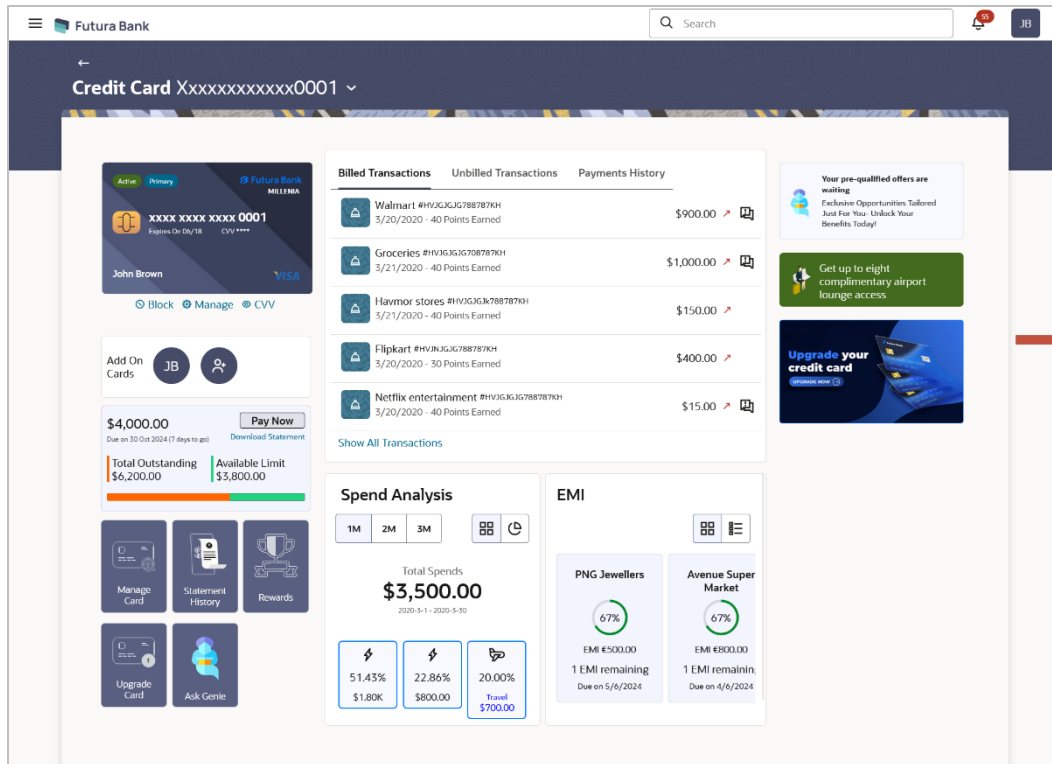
Futura Bank

Search

55

JB

←

Credit Card Xxxxxxxxxxxx0001

Active Primary

Futura Bank MILLENIA

xxxx xxxx xxxx 0001

Expires On 06/18 CVV ****

John Brown

VISA

Block Manage CVV

Add On Cards

JB

$4,000.00

Due on 30 Oct 2024 (7 days to go)

Pay Now

Download Statement

Total Outstanding $6,200.00

Available Limit $3,800.00

Manage Card

Statement History

Rewards

Upgrade Card

Ask Genie

Billed Transactions

Unbilled Transactions

Payments History

Walmart #HVJGJGJG788787KH
3/20/2020 - 40 Points Earned
$900.00

Groceries #HVJGJGJG708787KH
3/21/2020 - 40 Points Earned
$1,000.00

Havmor stores #HVJGJGJk788787KH
3/21/2020 - 40 Points Earned
$150.00

Flipkart #HVJNJGJG788787KH
3/20/2020 - 30 Points Earned
$400.00

Netflix entertainment #HVJGJGJG788787KH
3/20/2020 - 40 Points Earned
$15.00

Show All Transactions

Spend Analysis

1M 2M 3M

Total Spends

$3,500.00

2020-3-1 - 2020-3-30

51.43%
$1.80K

22.86%
$800.00

20.00%
Travel
$700.00

EMI

PNG Jewellers
67%
EMI €500.00
1 EMI remaining
Due on 5/6/2024

Avenue Super Market
67%
EMI €800.00
1 EMI remainin
Due on 4/6/2024

Your pre-qualified offers are waiting
Exclusive Opportunities Tailored Just For You- Unlock Your Benefits Today!

Get up to eight complimentary airport lounge access

Upgrade your credit card
UPGRADE NOW